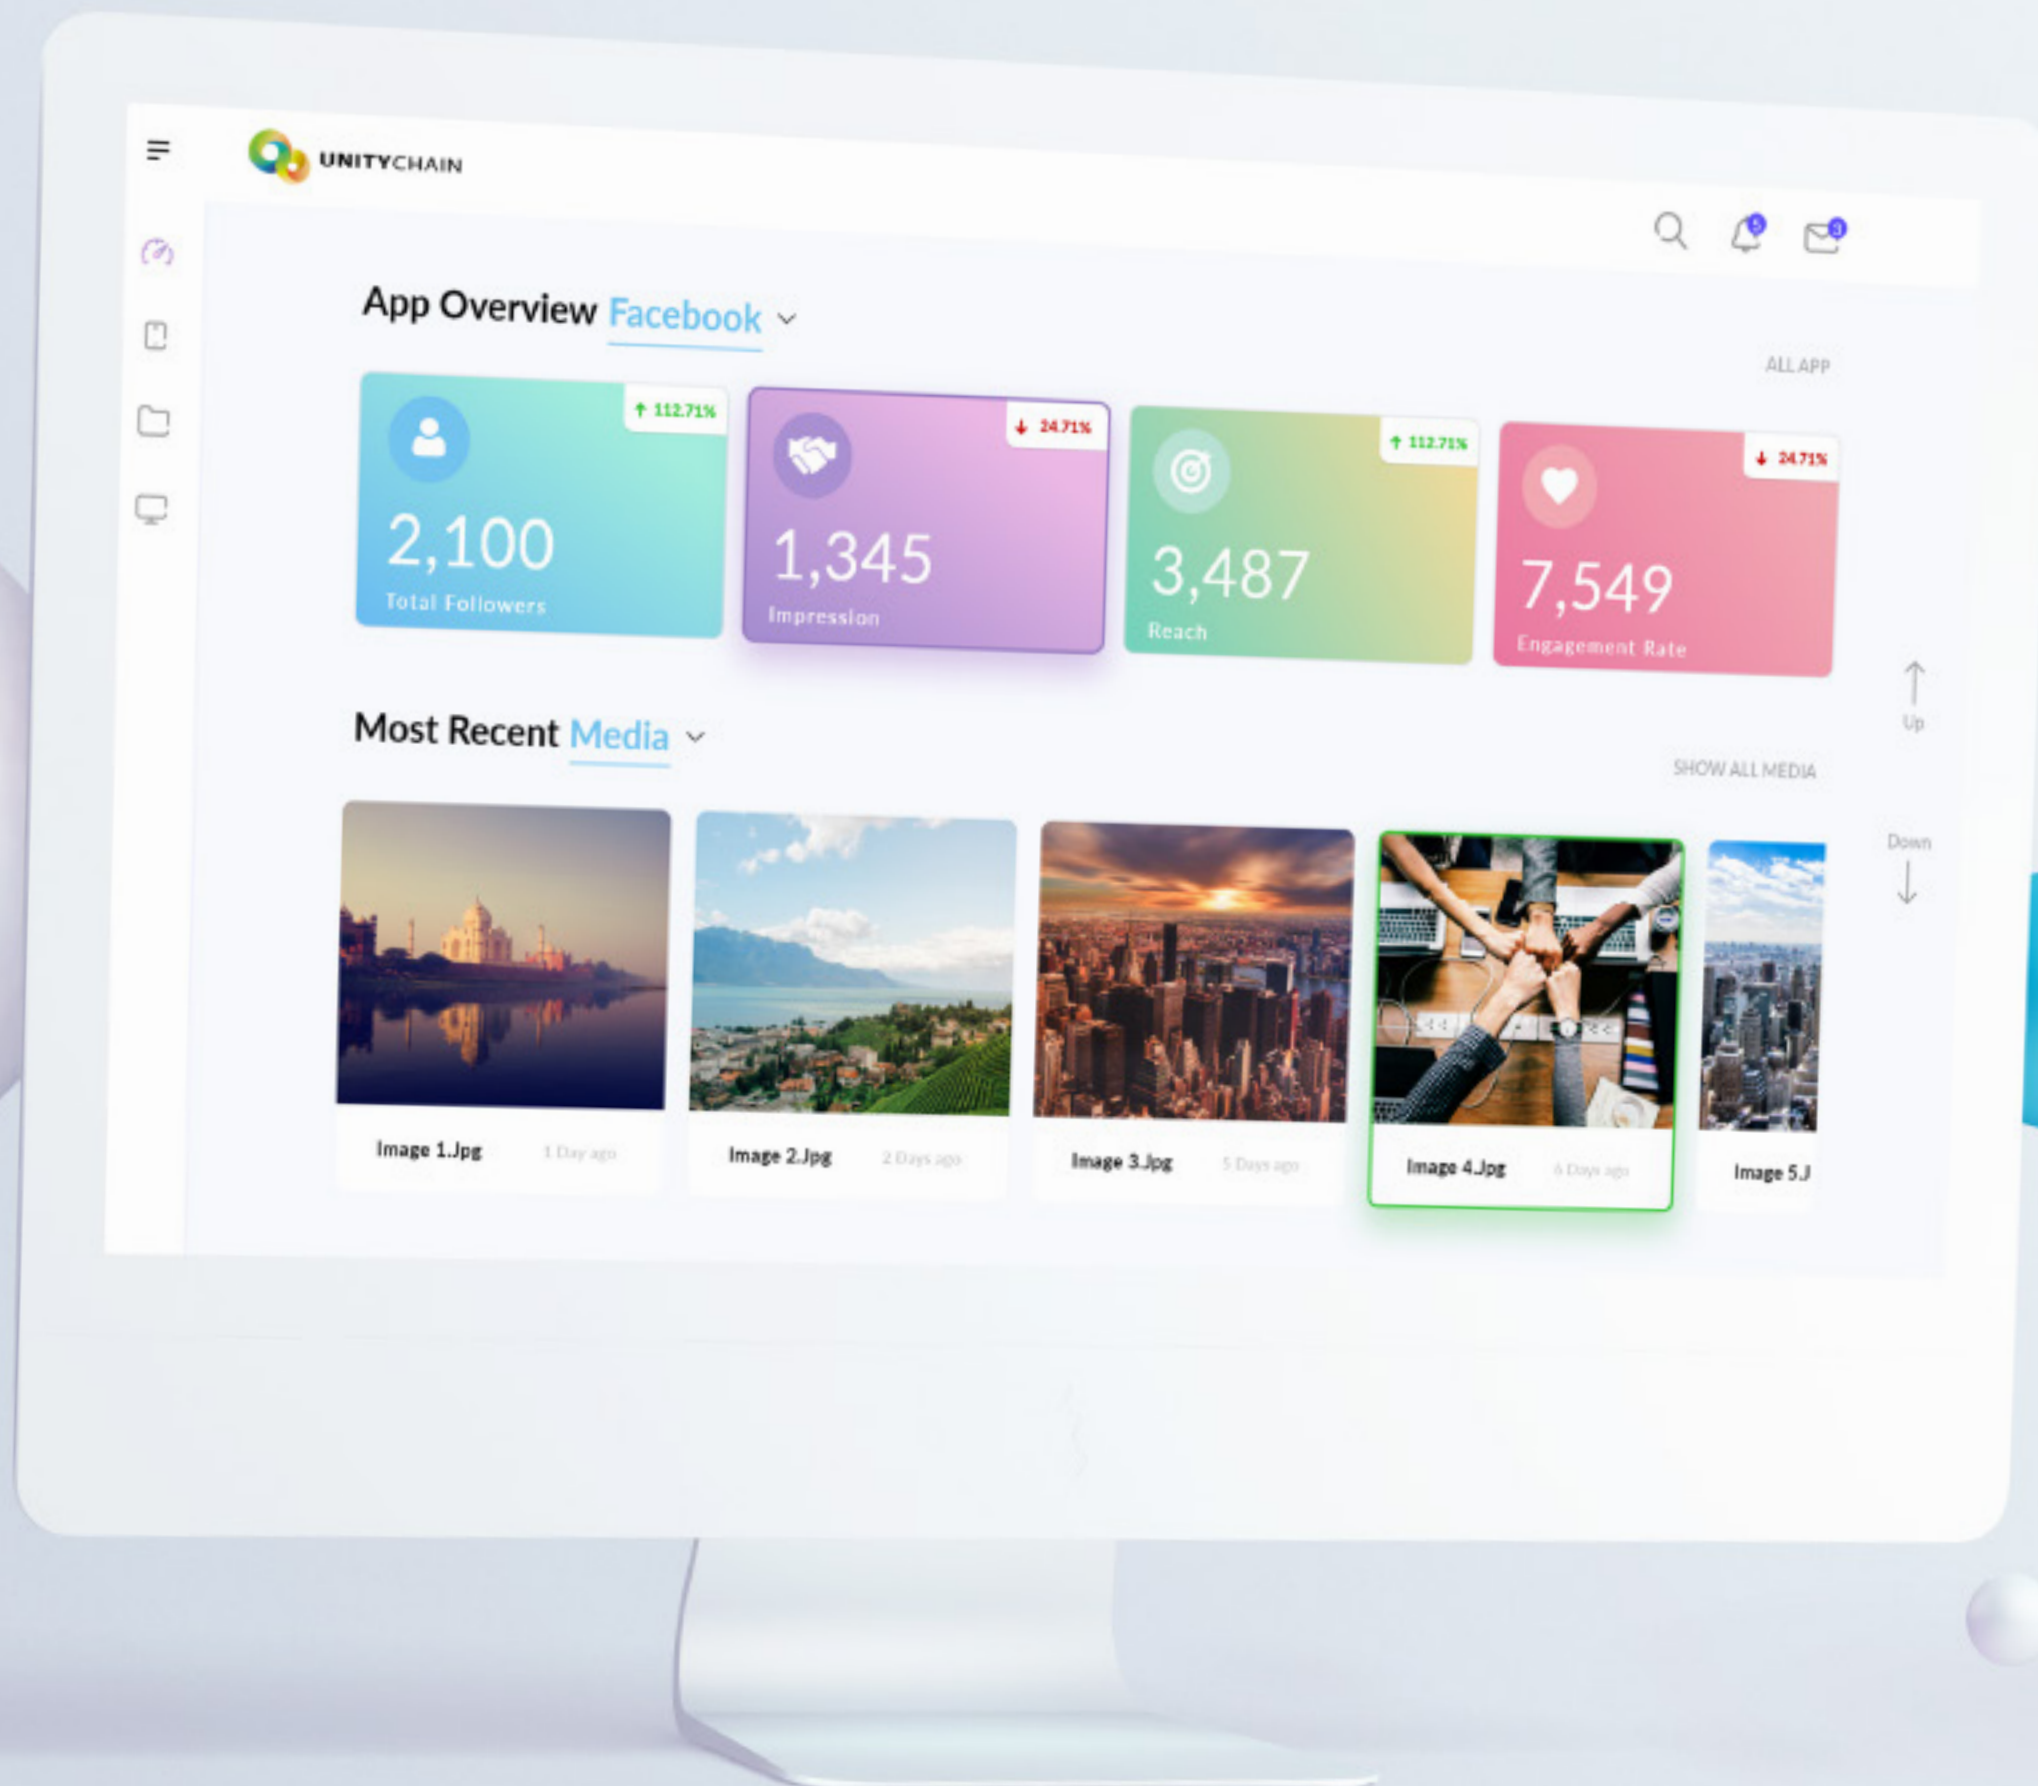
UNITYCHAIN

5

3

App Overview Facebook

ALL APP

112.71%
2,100
Total Followers

24.71%
1,345
Impression

112.71%
3,487
Reach

24.71%
7,549
Engagement Rate

Up

Most Recent Media

SHOW ALL MEDIA

Down

Image 1.Jpg 1 Day ago

Image 2.Jpg 2 Days ago

Image 3.Jpg 5 Days ago

Image 4.Jpg 6 Days ago

Image 5.J